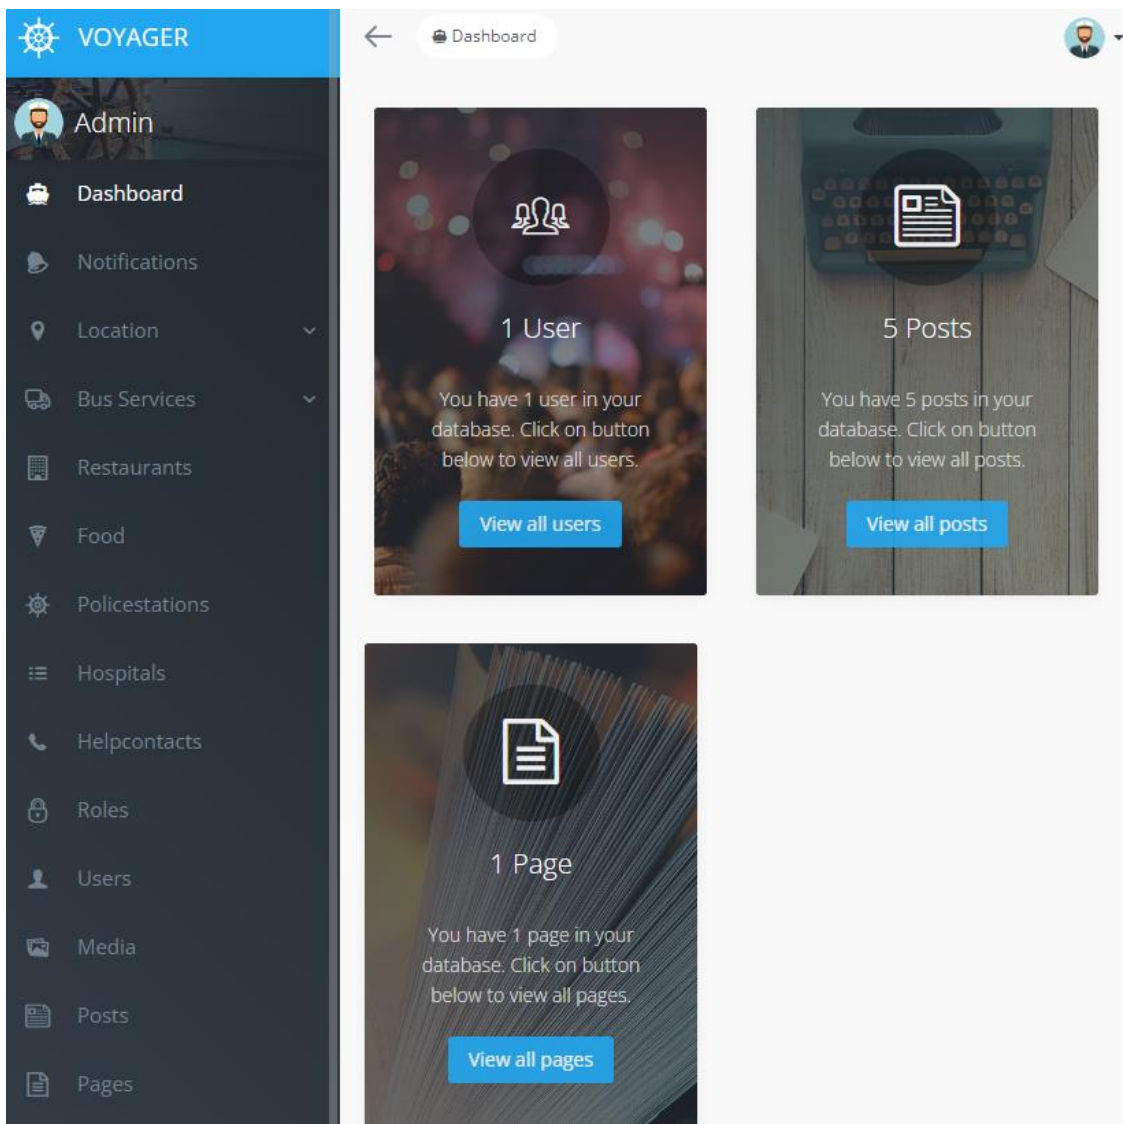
VOYAGER

Admin

Dashboard

Notifications

Location

Bus Services

Restaurants

Food

Policestations

Hospitals

Helpcontacts

Roles

Users

Media

Posts

Pages

Dashboard

1 User

You have 1 user in your database. Click on button below to view all users.

View all users

5 Posts

You have 5 posts in your database. Click on button below to view all posts.

View all posts

1 Page

You have 1 page in your database. Click on button below to view all pages.

View all pages